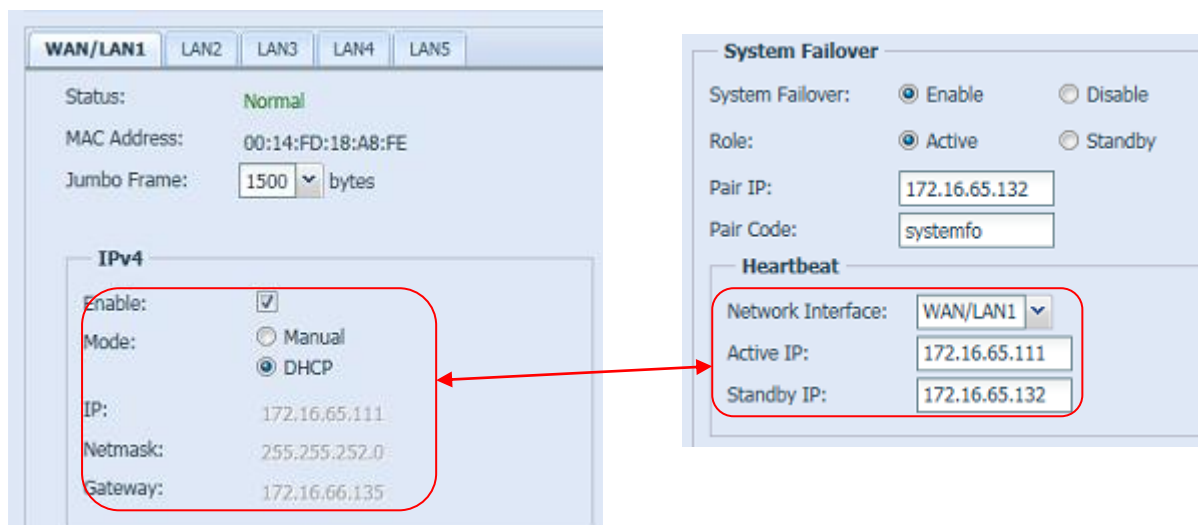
WAN/LAN1 LAN2 LAN3 LAN4 LAN5

Status: Normal

MAC Address: 00:14:FD:18:A8:FE

Jumbo Frame: 1500 bytes

IPv4

Enable: ☑

Mode: Manual DHCP

IP: 172.16.65.111

Netmask: 255.255.252.0

Gateway: 172.16.66.135

System Failover

System Failover: Enable Disable

Role: Active Standby

Pair IP: 172.16.65.132

Pair Code: systemfo

Heartbeat

Network Interface: WAN/LAN1

Active IP: 172.16.65.111

Standby IP: 172.16.65.132